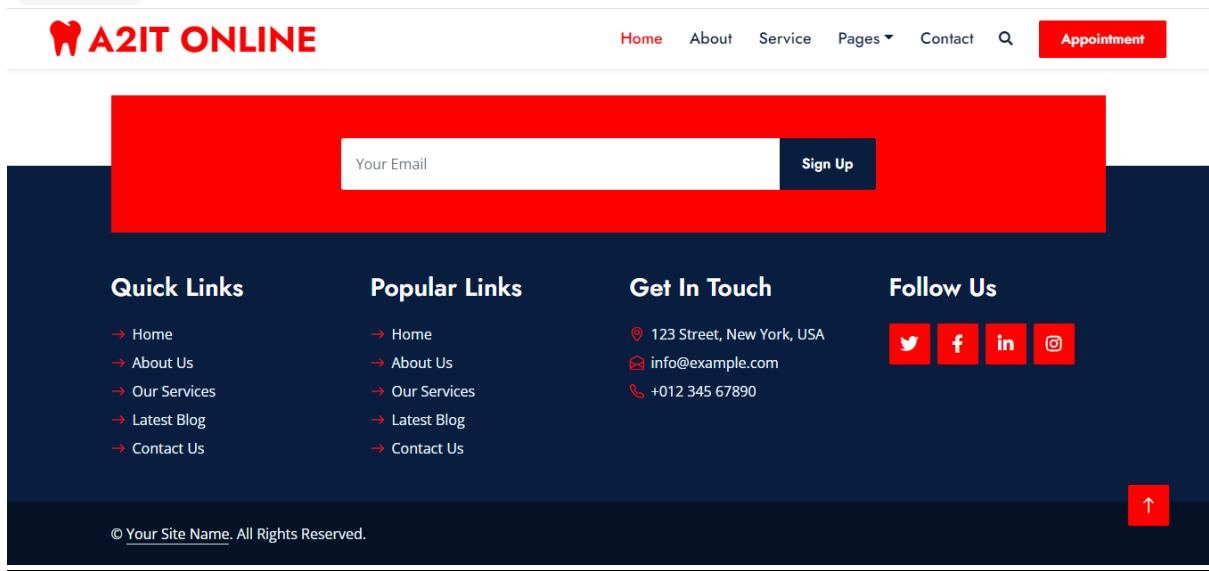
A2IT ONLINE

Home About Service Pages Contact Appointment

Your Email Sign Up

Quick Links
→ Home
→ About Us
→ Our Services
→ Latest Blog
→ Contact Us

Popular Links
→ Home
→ About Us
→ Our Services
→ Latest Blog
→ Contact Us

Get In Touch
123 Street, New York, USA
info@example.com
+012 345 67890

Follow Us

© Your Site Name. All Rights Reserved.